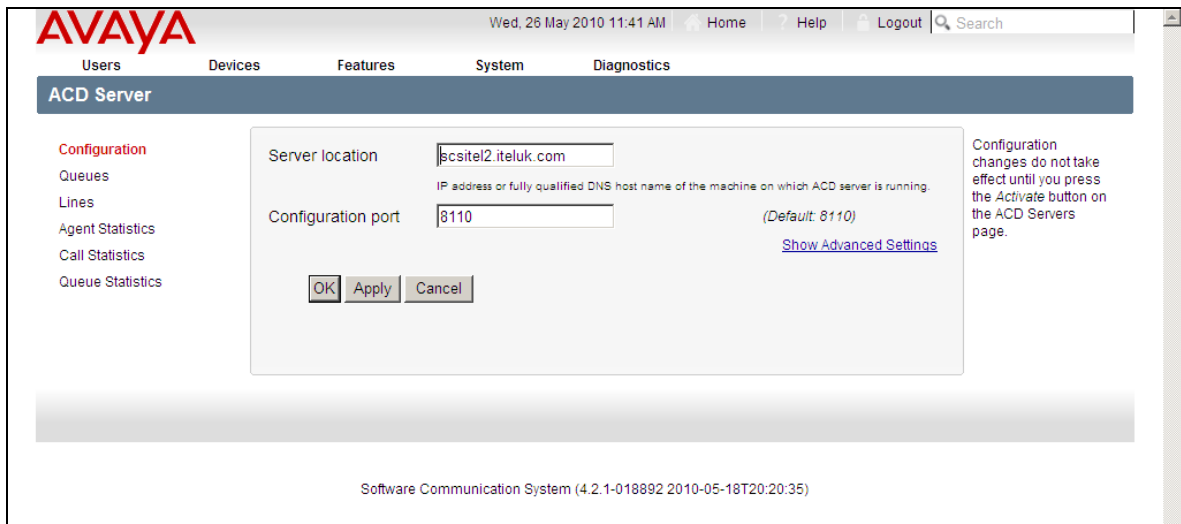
AVAYA

Wed, 26 May 2010 11:41 AM Home Help Logout Search

Users Devices Features System Diagnostics

ACD Server

Configuration
Queues
Lines
Agent Statistics
Call Statistics
Queue Statistics

Server location scsitel2.iteluk.com

IP address or fully qualified DNS host name of the machine on which ACD server is running.

Configuration port 8110 (Default: 8110)

Show Advanced Settings

OK Apply Cancel

Configuration changes do not take effect until you press the Activate button on the ACD Servers page.

Software Communication System (4.2.1-018892 2010-05-18T20:20:35)